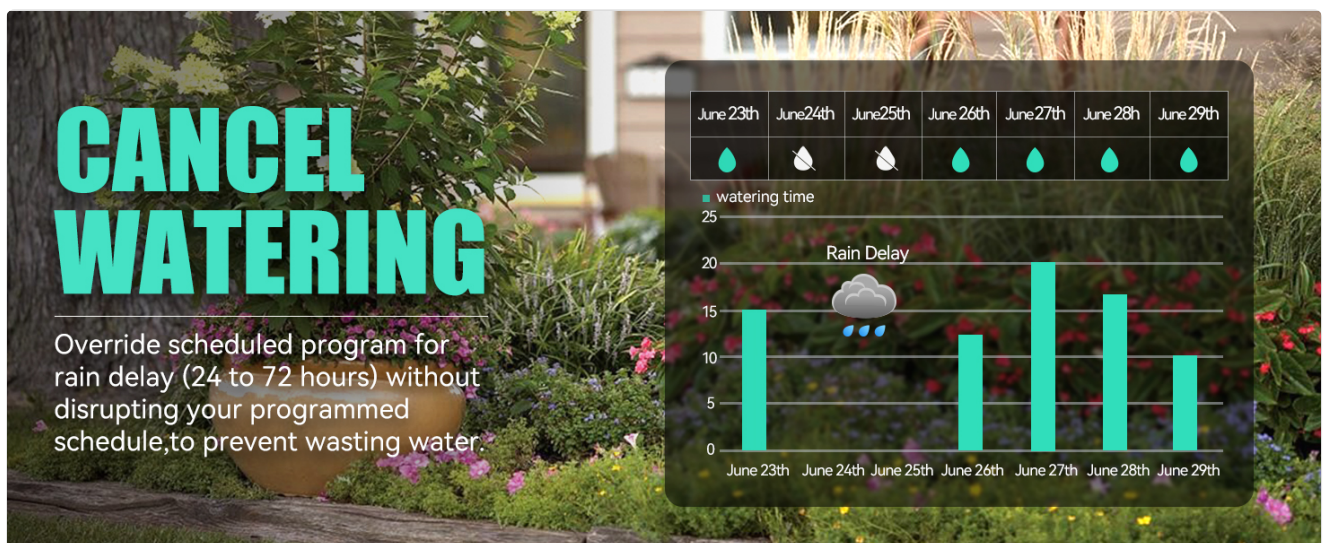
CANCEL WATERING

Override scheduled program for rain delay (24 to 72 hours) without disrupting your programmed schedule,to prevent wasting water.

| June 23th | June24th | June25th | June 26th | June 27th | June 28h | June 29th |
|---|---|---|---|---|---|---|

watering time

25
20
15
10
5
0

Rain Delay

June 23th June 24th June 25th June 26th June 27th June 28th June 29th